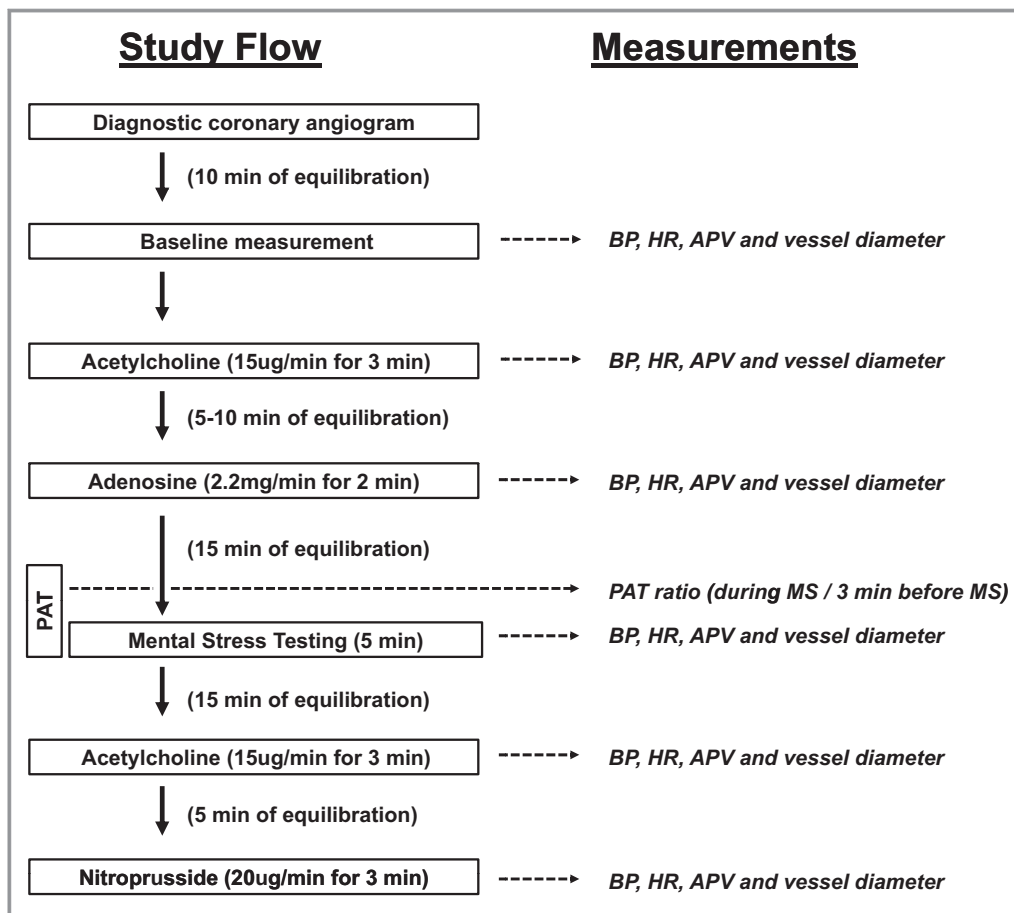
Study Flow

Measurements

Diagnostic coronary angiogram

(10 min of equilibration)

Baseline measurement

BP, HR, APV and vessel diameter

Acetylcholine (15ug/min for 3 min)

BP, HR, APV and vessel diameter

(5-10 min of equilibration)

Adenosine (2.2mg/min for 2 min)

BP, HR, APV and vessel diameter

(15 min of equilibration)

PAT

PAT ratio (during MS / 3 min before MS)

Mental Stress Testing (5 min)

BP, HR, APV and vessel diameter

(15 min of equilibration)

Acetylcholine (15ug/min for 3 min)

BP, HR, APV and vessel diameter

(5 min of equilibration)

Nitroprusside (20ug/min for 3 min)

BP, HR, APV and vessel diameter